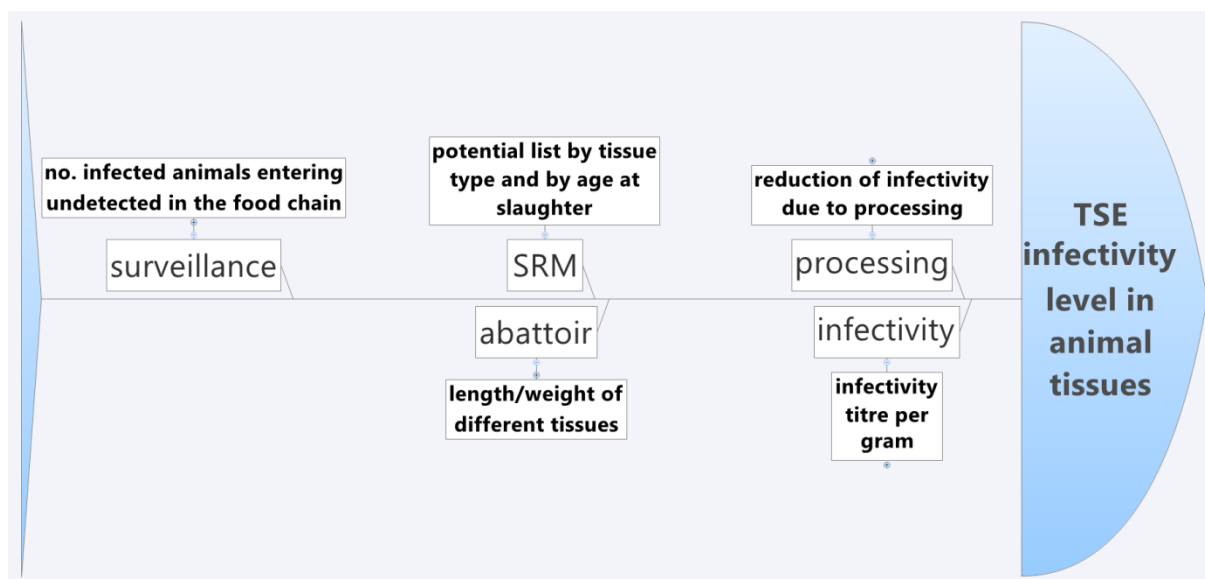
no. infected animals entering undetected in the food chain

surveillance

potential list by tissue type and by age at slaughter

SRM

abattoir

length/weight of different tissues

reduction of infectivity due to processing

processing

infectivity

infectivity titre per gram

TSE infectivity level in animal tissues